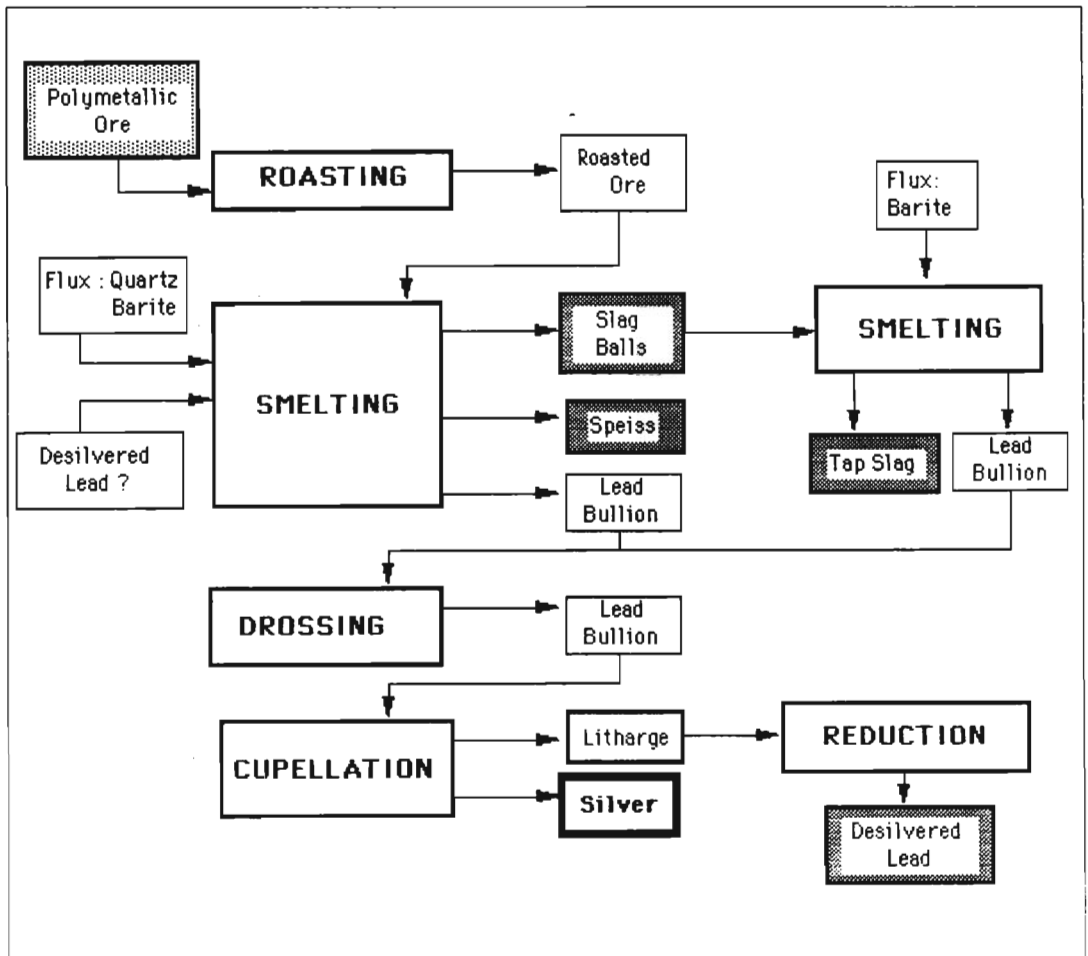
Polymetallic Ore

ROASTING

Roasted Ore

Flux: Barite

Flux : Quartz Barite

SMELTING

Slag Balls

SMELTING

Desilvered Lead ?

Speiss

Tap Slag

Lead Bullion

Lead Bullion

DROSSING

Lead Bullion

CUPELLATION

Litharge

REDUCTION

Silver

Desilvered Lead